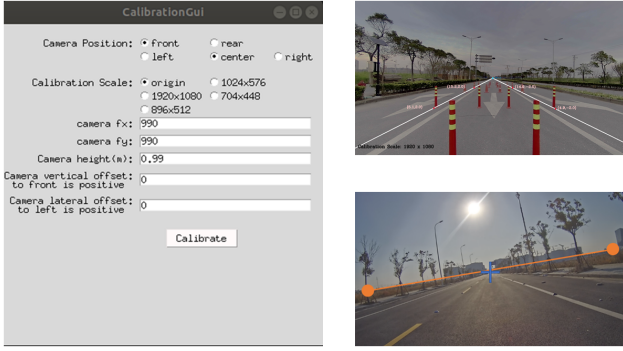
CalibrationGui

Camera Position: front rear
left center right

Calibration Scale: origin 1024x576
1920x1080 704x448
896x512

camera fx: 990

camera fy: 990

Camera height(m): 0.99

Camera vertical offset: to front is positive 0

Camera lateral offset: to left is positive 0

Calibrate

Calibration Scale: 1920 x 1080